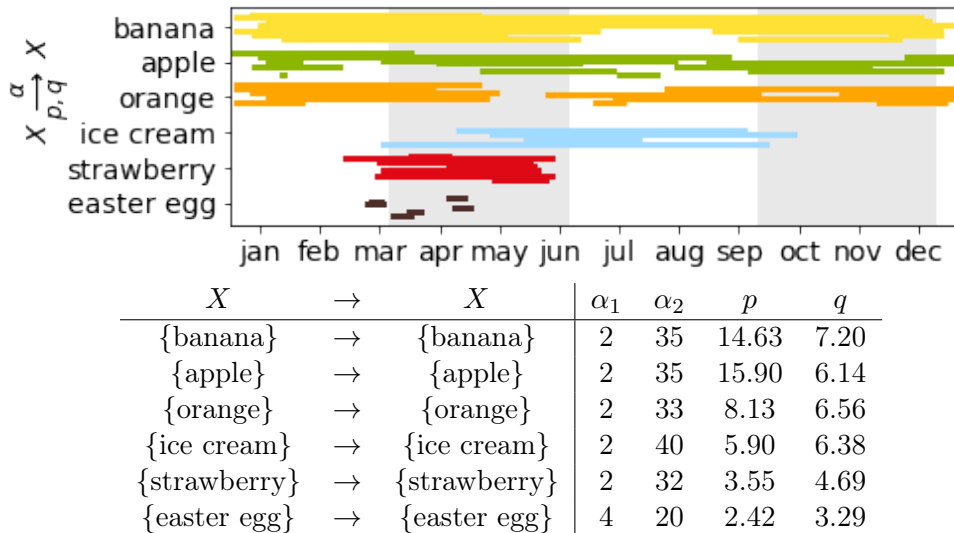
$X \xrightarrow[p,q]{\alpha} X$

banana
apple
orange
ice cream
strawberry
easter egg

jan feb mar apr may jun jul aug sep oct nov dec

| $X$ | $\rightarrow$ | $X$ | $\alpha_1$ | $\alpha_2$ | $p$ | $q$ |
|---|---|---|---|---|---|---|
| {banana} | $\rightarrow$ | {banana} | 2 | 35 | 14.63 | 7.20 |
| {apple} | $\rightarrow$ | {apple} | 2 | 35 | 15.90 | 6.14 |
| {orange} | $\rightarrow$ | {orange} | 2 | 33 | 8.13 | 6.56 |
| {ice cream} | $\rightarrow$ | {ice cream} | 2 | 40 | 5.90 | 6.38 |
| {strawberry} | $\rightarrow$ | {strawberry} | 2 | 32 | 3.55 | 4.69 |
| {easter egg} | $\rightarrow$ | {easter egg} | 4 | 20 | 2.42 | 3.29 |